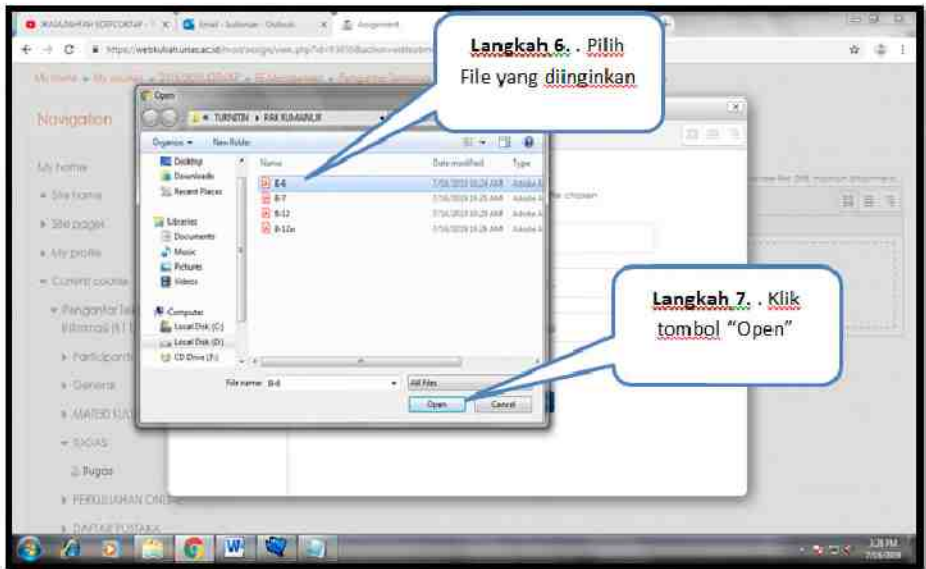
Langkah 6. . Pilih File yang diinginkan

Langkah 7. . Klik tombol "Open"

Open

TURNITIN ▸ FAK RUMAHNUR

Organize ▾ New folder

Name Date modified Type

B-6 7/16/2019 10:24 AM Adobe A

B-7 7/16/2019 10:25 AM Adobe A

B-12 7/16/2019 10:25 AM Adobe A

B-12a 7/16/2019 10:26 AM Adobe A

Desktop

Downloads

Recent Places

Libraries

Documents

Music

Pictures

Videos

Computer

Local Disk (C:)

Local Disk (D:)

CD Drive (F:)

File name: B-6

All Files

Open Cancel

Navigation

My home

Site home

Site pages

My profile

Current course

Pengantar Teknologi Informasi (K1)

Participants

General

MATERI KULIAH

TUGAS

Tugas

PERKULIAHAN ONLINE

DAFTAR PUSTAKA

Assignment

Email - Outlook

3:28 PM 7/16/2019